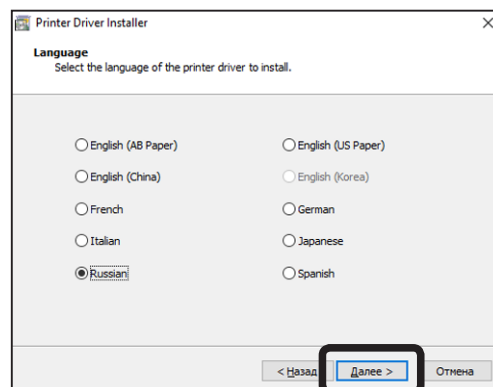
Printer Driver Installer

Language
Select the language of the printer driver to install.

English (AB Paper)
English (US Paper)
English (China)
English (Korea)
French
German
Italian
Japanese
Russian
Spanish

< Назад
Далее >
Отмена